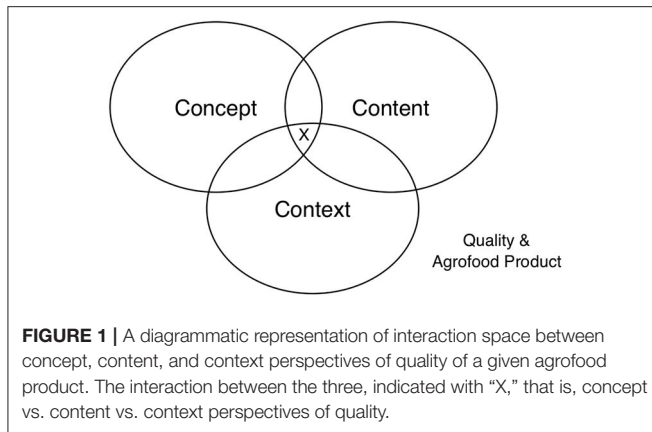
Concept

Content

X

Context

Quality & Agrofood Product

**FIGURE 1 |** A diagrammatic representation of interaction space between concept, content, and context perspectives of quality of a given agrofood product. The interaction between the three, indicated with "X," that is, concept vs. content vs. context perspectives of quality.